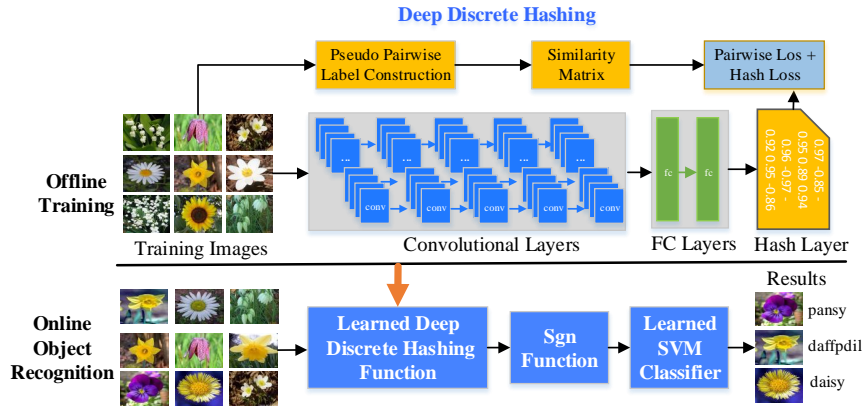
Deep Discrete Hashing

Pseudo Pairwise Label Construction

Similarity Matrix

Pairwise Los + Hash Loss

Offline Training

...
...
...
...
...
conv
conv
conv
conv
conv

fc
fc

0.97 -0.85 -
0.95 0.89 0.94
0.96 -0.97 -
0.92 0.95 -0.86

Training Images

Convolutional Layers

FC Layers

Hash Layer

Results

Online Object Recognition

Learned Deep Discrete Hashing Function

Sgn Function

Learned SVM Classifier

pansy

daffpdil

daisy